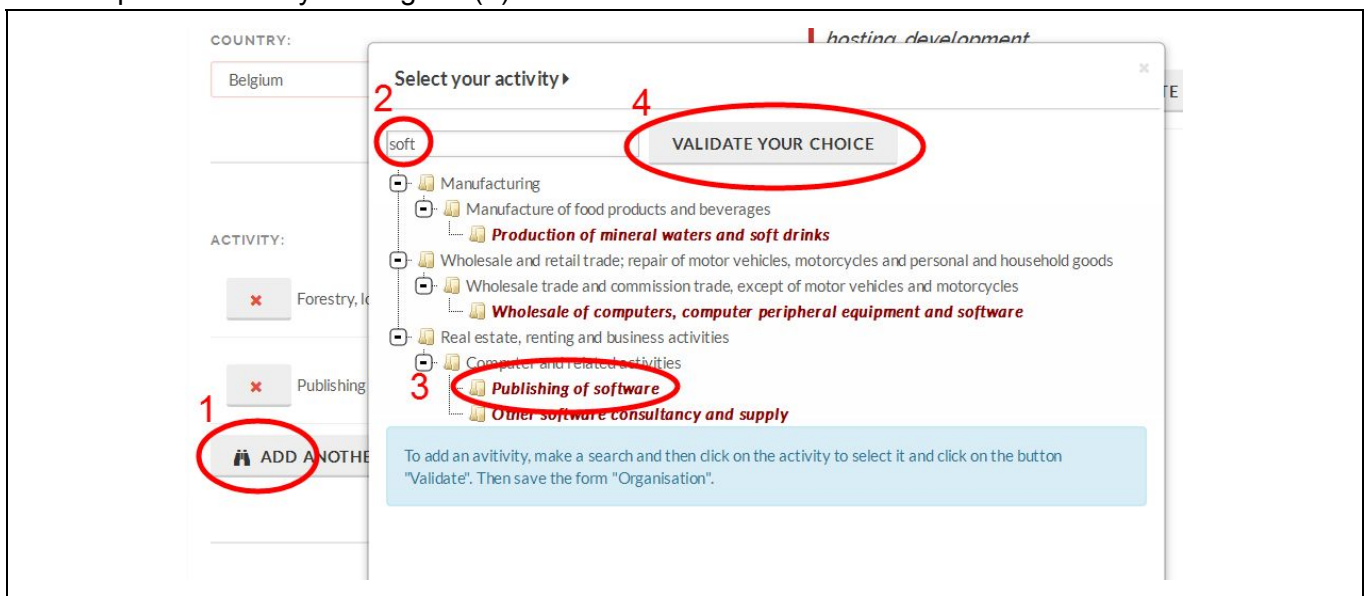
COUNTRY:

Belgium

hosting, development

TE

ACTIVITY:

Forestry, lo

Publishing

1

ADD ANOTHE

Select your activity

×

2

soft

4

VALIDATE YOUR CHOICE

Manufacturing

Manufacture of food products and beverages

Production of mineral waters and soft drinks

Wholesale and retail trade; repair of motor vehicles, motorcycles and personal and household goods

Wholesale trade and commission trade, except of motor vehicles and motorcycles

Wholesale of computers, computer peripheral equipment and software

Real estate, renting and business activities

Computer and related activities

3

Publishing of software

Other software consultancy and supply

To add an avitivity, make a search and then click on the activity to select it and click on the button "Validate". Then save the form "Organisation".